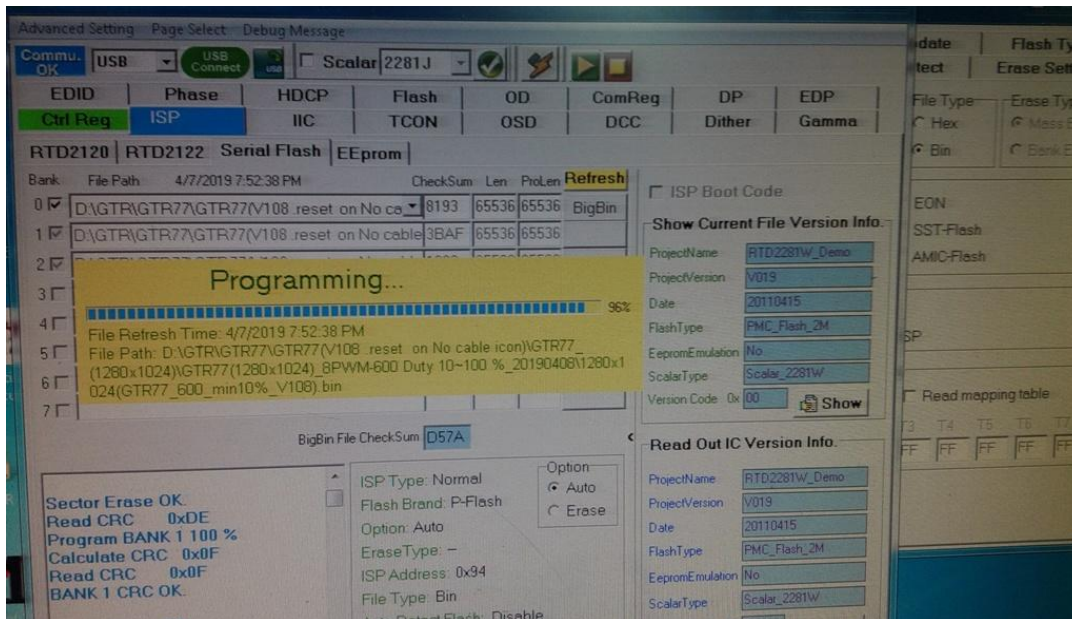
Advanced Setting Page Select Debug Message

Commu. OK USB USB Connect Scalar 2281J

EDID Phase HDCP Flash OD ComReg DP EDP
Ctrl Reg ISP IIC TCON OSD DCC Dither Gamma

RTD2120 RTD2122 Serial Flash EEprom

Bank File Path 4/7/2019 7:52:38 PM CheckSum Len ProLen Refresh
0 D:\GTR\GTR77\GTR77(V108 .reset on No ca 8193 65536 65536 BigBin
1 D:\GTR\GTR77\GTR77(V108 .reset on No cable 3BAF 65536 65536
2
3
4
5
6
7

Programming...
96%
File Refresh Time: 4/7/2019 7:52:38 PM
File Path: D:\GTR\GTR77\GTR77(V108 .reset on No cable icon)\GTR77_(1280x1024)\GTR77(1280x1024)_8PWM-600 Duty 10~100 %_20190408\1280x1024(GTR77_600_min10%_V108).bin

BigBin File CheckSum D57A

Sector Erase OK.
Read CRC 0xDE
Program BANK 1 100 %
Calculate CRC 0x0F
Read CRC 0x0F
BANK 1 CRC OK.

ISP Type: Normal
Flash Brand: P-Flash
Option: Auto
EraseType: --
ISP Address: 0x94
File Type: Bin
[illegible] Flash: Disable

Option
Auto
Erase

ISP Boot Code
Show Current File Version Info.
ProjectName RTD2281W_Demo
ProjectVersion V019
Date 20110415
FlashType PMC_Flash_2M
EepromEmulation No
ScalarType Scalar_2281W
Version Code 0x 00 Show

Read Out IC Version Info.
ProjectName RTD2281W_Demo
ProjectVersion V019
Date 20110415
FlashType PMC_Flash_2M
EepromEmulation No
ScalarType Scalar_2281W

date Flash Ty
tect Erase Sett
File Type Erase Ty
Hex Mass E
Bin Bank E
EON
SST-Flash
AMIC-Flash
SP
Read mapping table
T3 T4 T5 T6 T7
FF FF FF FF FF